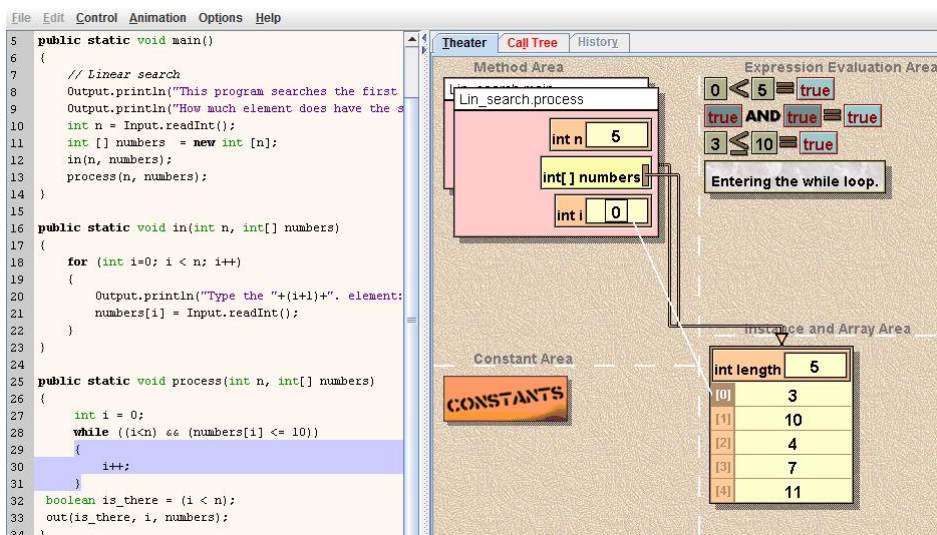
File Edit Control Animation Options Help

5 public static void main()
6 {
7 // Linear search
8 Output.println("This program searches the first
9 Output.println("How much element does have the s
10 int n = Input.readInt();
11 int [] numbers = new int [n];
12 in(n, numbers);
13 process(n, numbers);
14 }
15
16 public static void in(int n, int[] numbers)
17 {
18 for (int i=0; i < n; i++)
19 {
20 Output.println("Type the "+(i+1)+". element:
21 numbers[i] = Input.readInt();
22 }
23 }
24
25 public static void process(int n, int[] numbers)
26 {
27 int i = 0;
28 while ((i<n) && (numbers[i] <= 10))
29 {
30 i++;
31 }
32 boolean is_there = (i < n);
33 out(is_there, i, numbers);
34 }

Theater Call Tree History

Method Area
Lin_search.main
Lin_search.process
int n 5
int[] numbers
int i 0

Expression Evaluation Area
0 < 5 = true
true AND true = true
3 ≤ 10 = true
Entering the while loop.

Constant Area
CONSTANTS

Instance and Array Area
int length 5
[0] 3
[1] 10
[2] 4
[3] 7
[4] 11